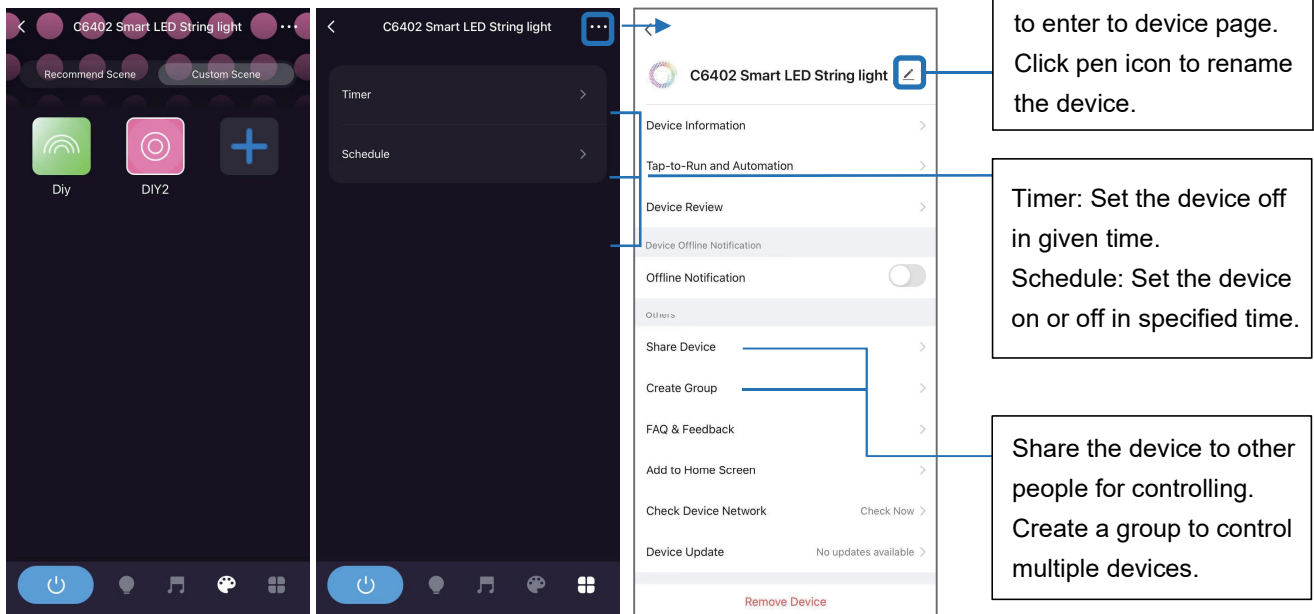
C6402 Smart LED String light

Recommend Scene

Custom Scene

Diy

DIY2

C6402 Smart LED String light

Timer

Schedule

C6402 Smart LED String light

Device Information

Tap-to-Run and Automation

Device Review

Device Offline Notification

Offline Notification

Others

Share Device

Create Group

FAQ & Feedback

Add to Home Screen

Check Device Network

Check Now

Device Update

No updates available

Remove Device

to enter to device page. Click pen icon to rename the device.

Timer: Set the device off in given time.
Schedule: Set the device on or off in specified time.

Share the device to other people for controlling.
Create a group to control multiple devices.